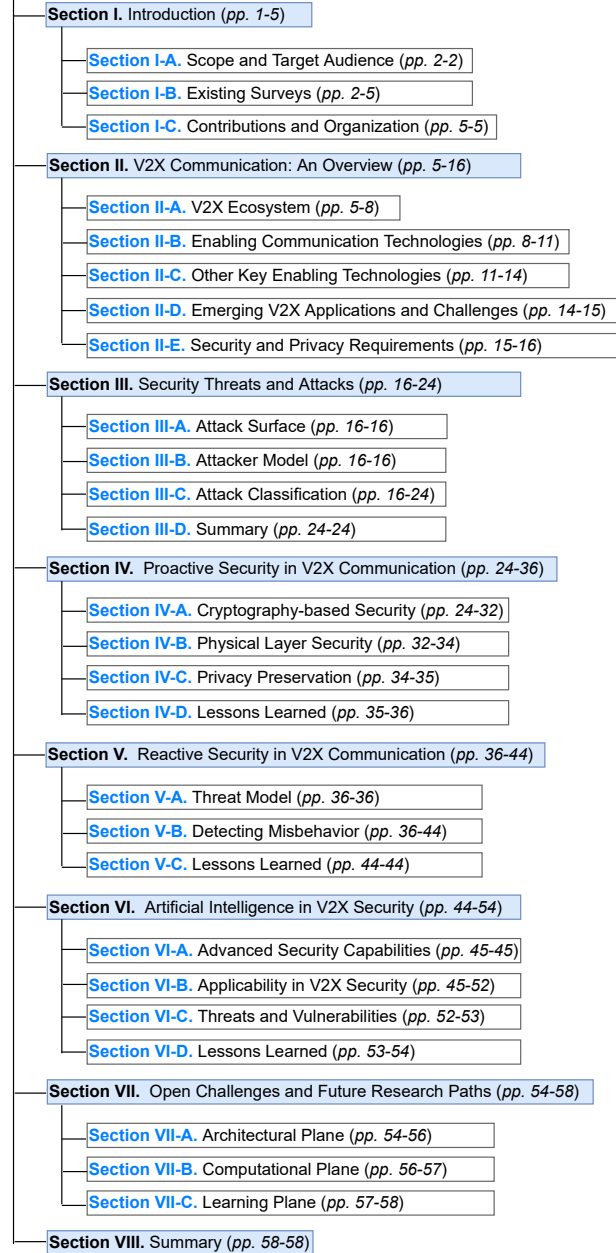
Section I. Introduction (pp. 1-5)

Section I-A. Scope and Target Audience (pp. 2-2)

Section I-B. Existing Surveys (pp. 2-5)

Section I-C. Contributions and Organization (pp. 5-5)

Section II. V2X Communication: An Overview (pp. 5-16)

Section II-A. V2X Ecosystem (pp. 5-8)

Section II-B. Enabling Communication Technologies (pp. 8-11)

Section II-C. Other Key Enabling Technologies (pp. 11-14)

Section II-D. Emerging V2X Applications and Challenges (pp. 14-15)

Section II-E. Security and Privacy Requirements (pp. 15-16)

Section III. Security Threats and Attacks (pp. 16-24)

Section III-A. Attack Surface (pp. 16-16)

Section III-B. Attacker Model (pp. 16-16)

Section III-C. Attack Classification (pp. 16-24)

Section III-D. Summary (pp. 24-24)

Section IV. Proactive Security in V2X Communication (pp. 24-36)

Section IV-A. Cryptography-based Security (pp. 24-32)

Section IV-B. Physical Layer Security (pp. 32-34)

Section IV-C. Privacy Preservation (pp. 34-35)

Section IV-D. Lessons Learned (pp. 35-36)

Section V. Reactive Security in V2X Communication (pp. 36-44)

Section V-A. Threat Model (pp. 36-36)

Section V-B. Detecting Misbehavior (pp. 36-44)

Section V-C. Lessons Learned (pp. 44-44)

Section VI. Artificial Intelligence in V2X Security (pp. 44-54)

Section VI-A. Advanced Security Capabilities (pp. 45-45)

Section VI-B. Applicability in V2X Security (pp. 45-52)

Section VI-C. Threats and Vulnerabilities (pp. 52-53)

Section VI-D. Lessons Learned (pp. 53-54)

Section VII. Open Challenges and Future Research Paths (pp. 54-58)

Section VII-A. Architectural Plane (pp. 54-56)

Section VII-B. Computational Plane (pp. 56-57)

Section VII-C. Learning Plane (pp. 57-58)

Section VIII. Summary (pp. 58-58)